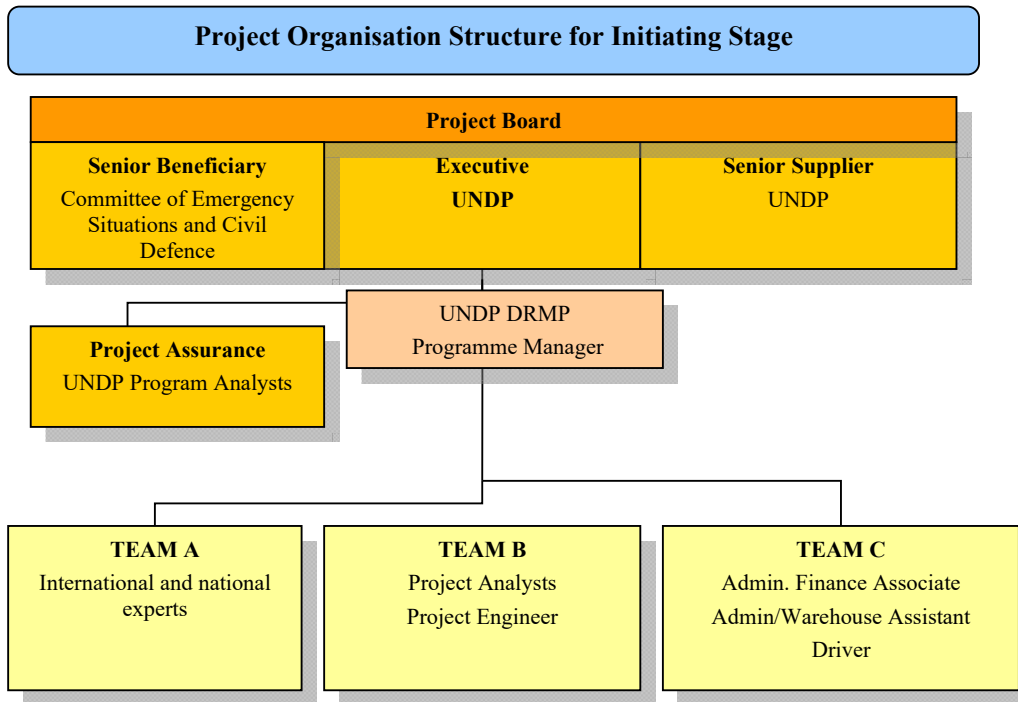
Project Organisation Structure for Initiating Stage

Project Board

Senior Beneficiary
Committee of Emergency Situations and Civil Defence

Executive
UNDP

Senior Supplier
UNDP

UNDP DRMP
Programme Manager

Project Assurance
UNDP Program Analysts

TEAM A
International and national experts

TEAM B
Project Analysts
Project Engineer

TEAM C
Admin. Finance Associate
Admin/Warehouse Assistant
Driver